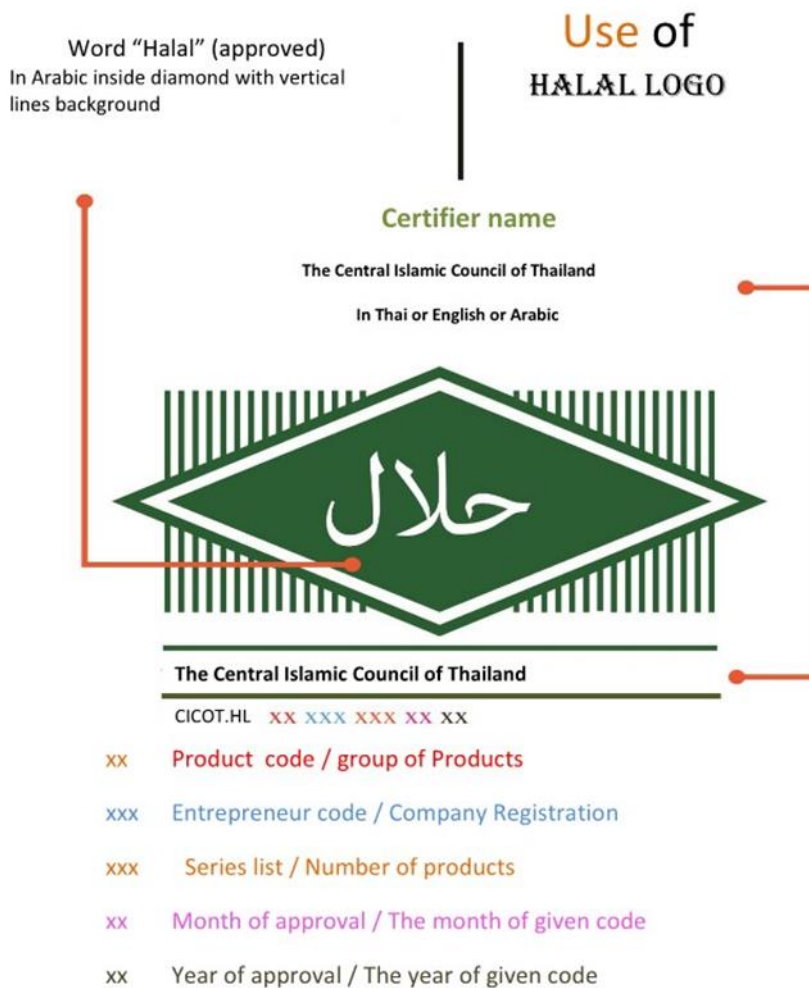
Word "Halal" (approved)
In Arabic inside diamond with vertical lines background

Use of
HALAL LOGO

Certifier name

The Central Islamic Council of Thailand

In Thai or English or Arabic

حلال

The Central Islamic Council of Thailand

CICOT.HL XX XXX XXX XX XX

xx Product code / group of Products

xxx Entrepreneur code / Company Registration

xxx Series list / Number of products

xx Month of approval / The month of given code

xx Year of approval / The year of given code